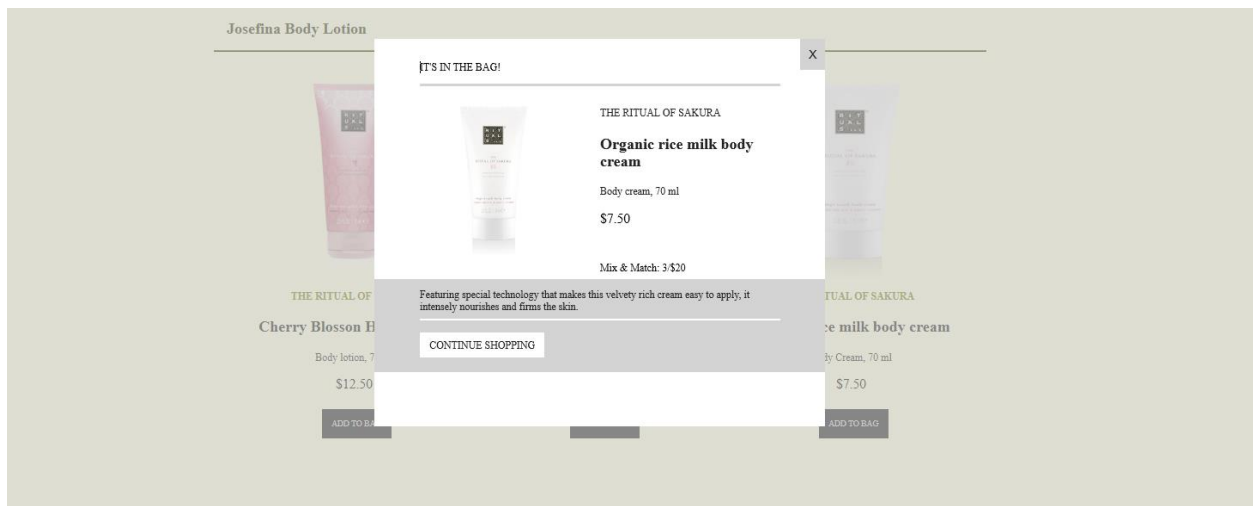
Josefina Body Lotion

X

IT'S IN THE BAG!

THE RITUAL OF SAKURA

Organic rice milk body cream

Body cream, 70 ml

$7.50

Mix & Match: 3/$20

Featuring special technology that makes this velvety rich cream easy to apply, it intensely nourishes and firms the skin.

CONTINUE SHOPPING

THE RITUAL OF

Cherry Blosson B

Body lotion, 7

$12.50

ADD TO BA

TUAL OF SAKURA

ce milk body cream

dy Cream, 70 ml

$7.50

ADD TO BAG